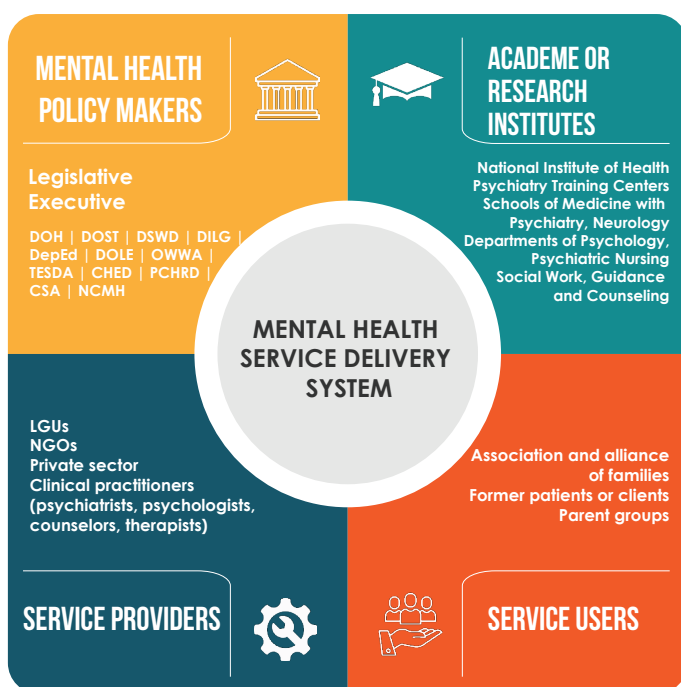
MENTAL HEALTH POLICY MAKERS

Legislative
Executive

DOH | DOST | DSWD | DILG | DepEd | DOLE | OWWA | TESDA | CHED | PCHRD | CSA | NCMH

ACADEME OR RESEARCH INSTITUTES

National Institute of Health
Psychiatry Training Centers
Schools of Medicine with Psychiatry, Neurology
Departments of Psychology, Psychiatric Nursing
Social Work, Guidance and Counseling

MENTAL HEALTH SERVICE DELIVERY SYSTEM

LGUs
NGOs
Private sector
Clinical practitioners (psychiatrists, psychologists, counselors, therapists)

Association and alliance of families
Former patients or clients
Parent groups

SERVICE PROVIDERS

SERVICE USERS